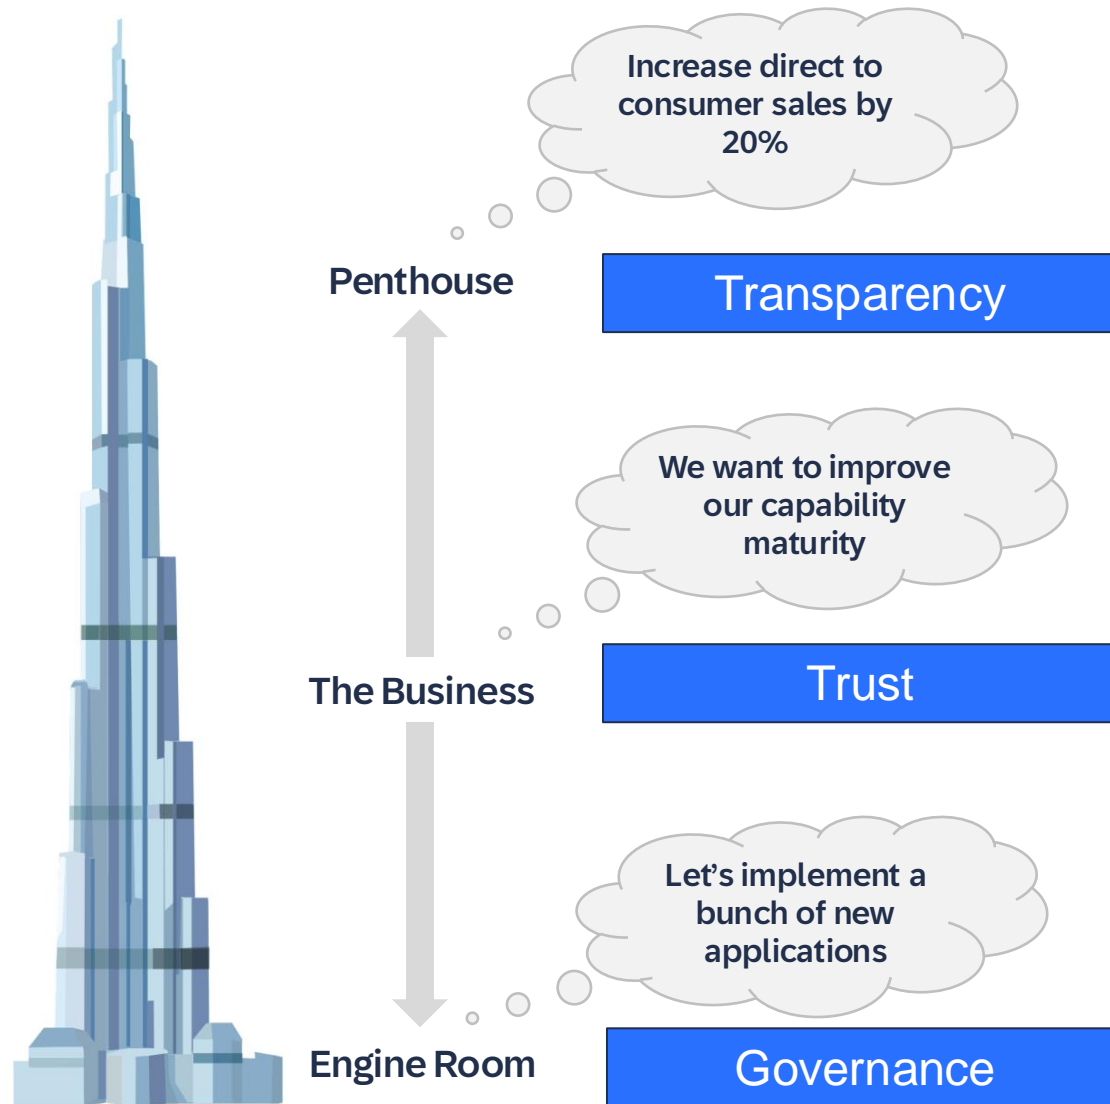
Increase direct to consumer sales by 20%

Penthouse

Transparency

We want to improve our capability maturity

The Business

Trust

Let’s implement a bunch of new applications

Engine Room

Governance